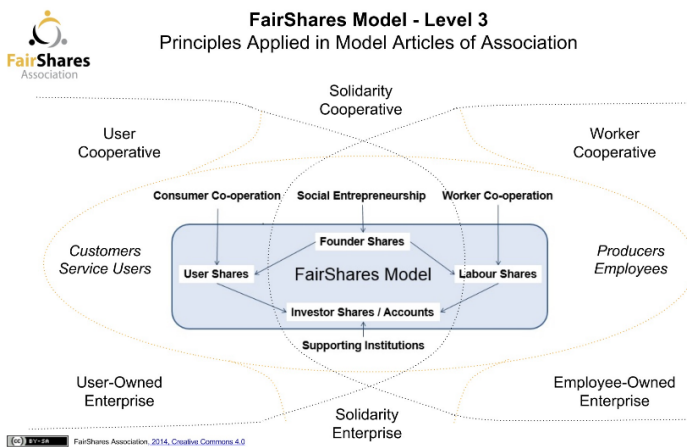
FairShares Association

FairShares Model - Level 3
Principles Applied in Model Articles of Association

Solidarity Cooperative

User Cooperative

Worker Cooperative

Consumer Co-operation

Social Entrepreneurship

Worker Co-operation

Customers Service Users

Producers Employees

Founder Shares

User Shares

FairShares Model

Labour Shares

Investor Shares / Accounts

Supporting Institutions

User-Owned Enterprise

Employee-Owned Enterprise

Solidarity Enterprise

BY SA

FairShares Association, 2014, Creative Commons 4.0